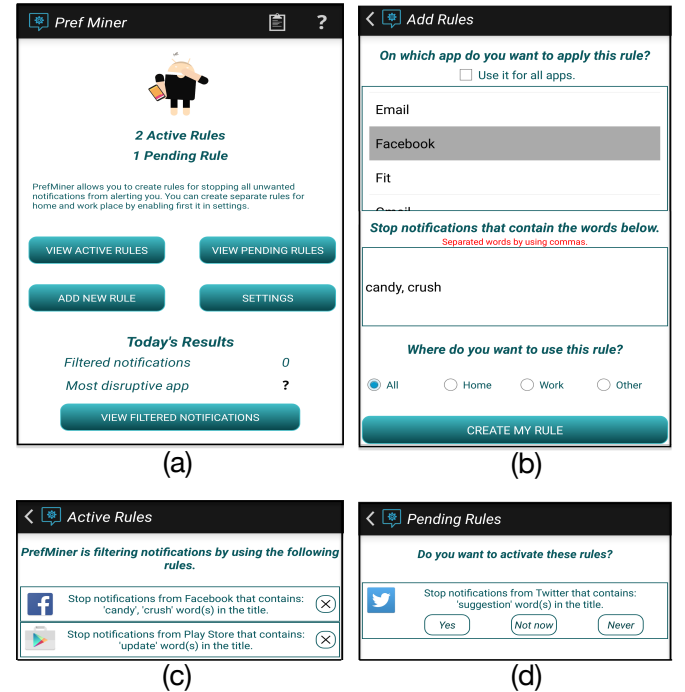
Pref Miner

?

2 Active Rules
1 Pending Rule

PrefMiner allows you to create rules for stopping all unwanted notifications from alerting you. You can create separate rules for home and work place by enabling first it in settings.

VIEW ACTIVE RULES
VIEW PENDING RULES
ADD NEW RULE
SETTINGS

Today's Results

| Filtered notifications | 0 |
|---|---|
| Most disruptive app | ? |

VIEW FILTERED NOTIFICATIONS

(a)

Add Rules

On which app do you want to apply this rule?

Use it for all apps.

Email
Facebook
Fit
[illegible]

Stop notifications that contain the words below.

Separated words by using commas.

candy, crush

Where do you want to use this rule?

All
Home
Work
Other

CREATE MY RULE

(b)

Active Rules

PrefMiner is filtering notifications by using the following rules.

Stop notifications from Facebook that contains: 'candy', 'crush' word(s) in the title.

Stop notifications from Play Store that contains: 'update' word(s) in the title.

(c)

Pending Rules

Do you want to activate these rules?

Stop notifications from Twitter that contains: 'suggestion' word(s) in the title.

Yes
Not now
Never

(d)